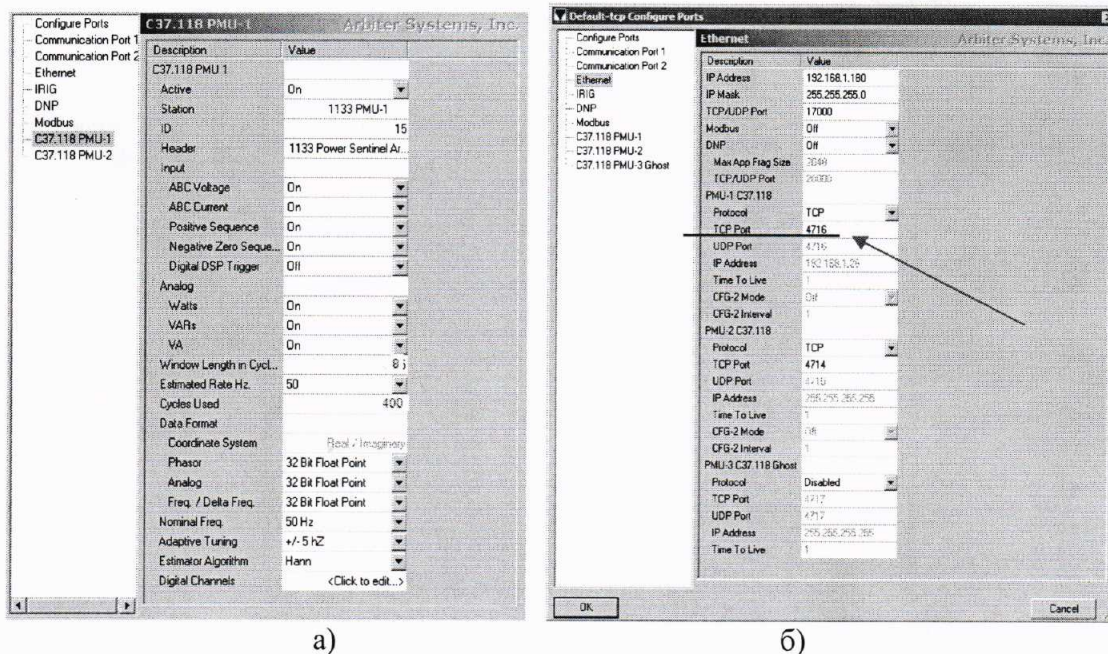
Configure Ports
Communication Port 1
Communication Port 2
Ethernet
IRIG
DNP
Modbus
C37.118 PMU-1
C37.118 PMU-2

C37.118 PMU-1 Arbiter Systems, Inc.

| Description | Value |
|---|---|
| C37.118 PMU 1 | |
| Active | On |
| Station | 1133 PMU-1 |
| ID | 15 |
| Header | 1133 Power Sentinel Ar... |
| Input | |
| ABC Voltage | On |
| ABC Current | On |
| Positive Sequence | On |
| Negative Zero Seque... | On |
| Digital DSP Trigger | Off |
| Analog | |
| Watts | On |
| VARs | On |
| VA | On |
| Window Length in Cycl... | 8 |
| Estimated Rate Hz. | 50 |
| Cycles Used | 400 |
| Data Format | |
| Coordinate System | Real / Imaginary |
| Phasor | 32 Bit Float Point |
| Analog | 32 Bit Float Point |
| Freq. / Delta Freq. | 32 Bit Float Point |
| Nominal Freq. | 50 Hz |
| Adaptive Tuning | +/- 5 hZ |
| Estimator Algorithm | Hann |
| Digital Channels | <Click to edit...> |

a)

Default-tcp Configure Ports

Configure Ports
Communication Port 1
Communication Port 2
Ethernet
IRIG
DNP
Modbus
C37.118 PMU-1
C37.118 PMU-2
C37.118 PMU-3 Ghost

Ethernet Arbiter Systems, Inc.

| Description | Value |
|---|---|
| IP Address | 192.168.1.180 |
| IP Mask | 255.255.255.0 |
| TCP/UDP Port | 17000 |
| Modbus | Off |
| DNP | Off |
| Max App Frag Size | 2048 |
| TCP/UDP Port | 20000 |
| PMU-1 C37.118 | |
| Protocol | TCP |
| TCP Port | 4716 |
| UDP Port | 4716 |
| IP Address | 192.168.1.29 |
| Time To Live | 1 |
| CFG-2 Mode | Off |
| CFG-2 Interval | 1 |
| PMU-2 C37.118 | |
| Protocol | TCP |
| TCP Port | 4714 |
| UDP Port | 4715 |
| IP Address | 255.255.255.255 |
| Time To Live | 1 |
| CFG-2 Mode | Off |
| CFG-2 Interval | 1 |
| PMU-3 C37.118 Ghost | |
| Protocol | Disabled |
| TCP Port | 4717 |
| UDP Port | 4717 |
| IP Address | 255.255.255.255 |
| Time To Live | 1 |

OK
Cancel

б)